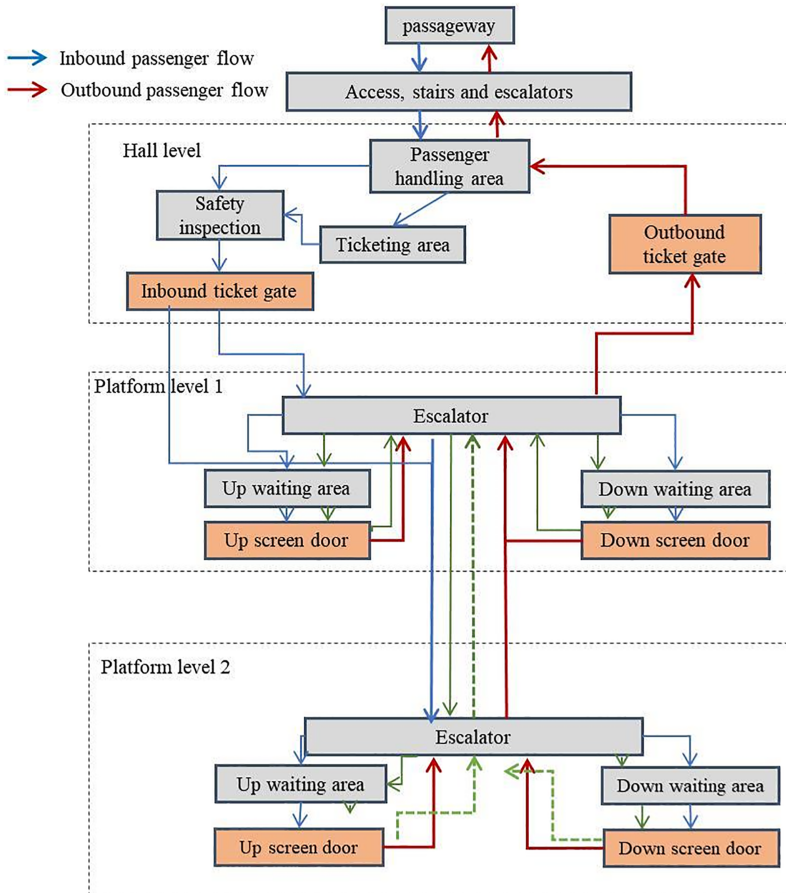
Inbound passenger flow
Outbound passenger flow

passageway

Access, stairs and escalators

Hall level

Passenger handling area

Safety inspection

Ticketing area

Outbound ticket gate

Inbound ticket gate

Platform level 1

Escalator

Up waiting area

Down waiting area

Up screen door

Down screen door

Platform level 2

Escalator

Up waiting area

Down waiting area

Up screen door

Down screen door